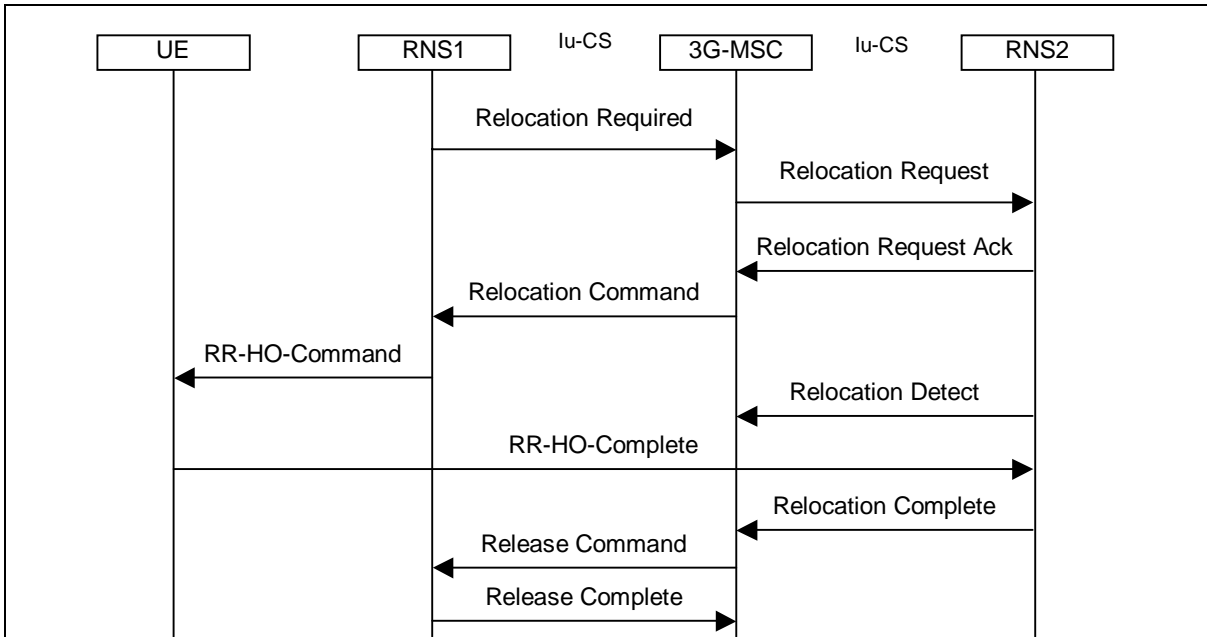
UE
RNS1
Iu-CS
3G-MSC
Iu-CS
RNS2

Relocation Required
Relocation Request
Relocation Request Ack
Relocation Command
RR-HO-Command
Relocation Detect
RR-HO-Complete
Relocation Complete
Release Command
Release Complete